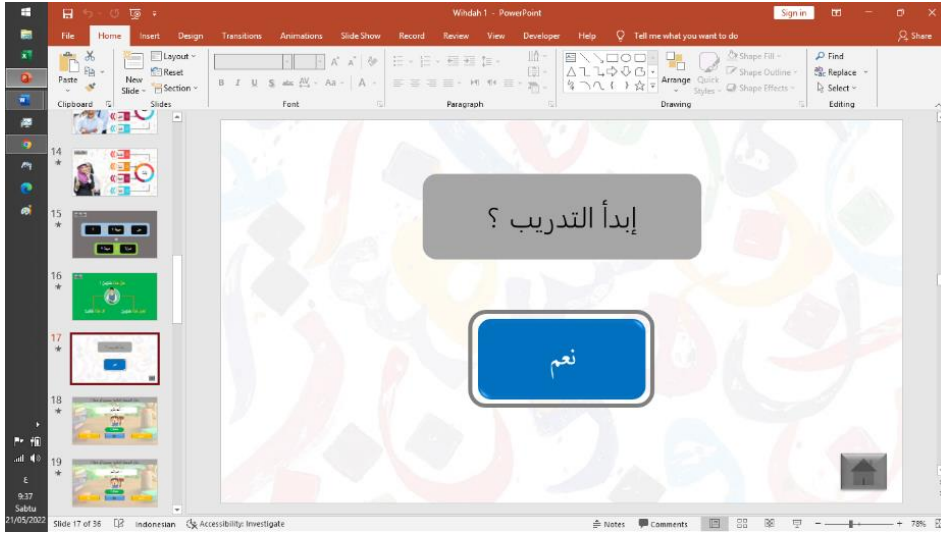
Wihdah 1 - PowerPoint

Sign in

File Home Insert Design Transitions Animations Slide Show Record Review View Developer Help Tell me what you want to do

Share

Paste
New Slide
Layout
Reset
Section
Clipboard
Slides
Font
Paragraph
Arrange
Quick Styles
Shape Fill
Shape Outline
Shape Effects
Drawing
Find
Replace
Select
Editing

14
15
16
17
18
19

إبدأ التدريب ؟

نعم

Slide 17 of 36 Indonesian Accessibility: Investigate Notes Comments 78%

9:37
Sabtu
21/05/2022